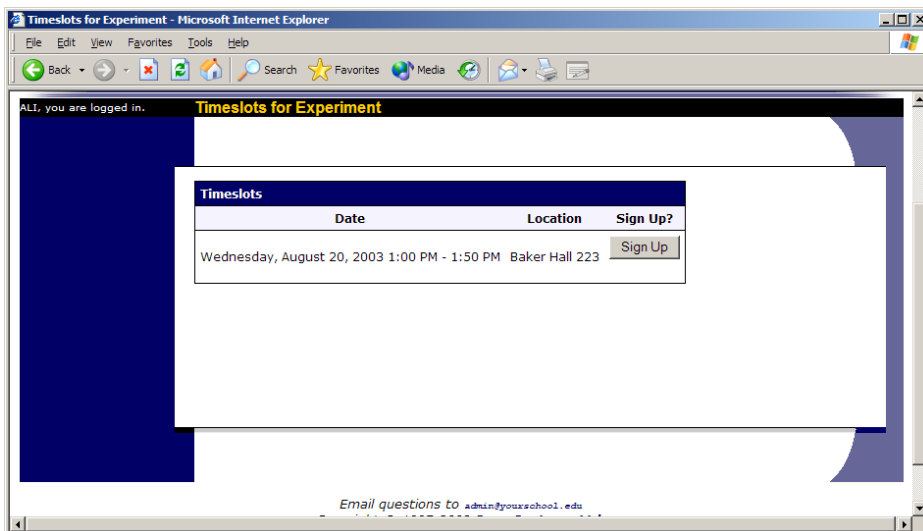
Timeslots for Experiment - Microsoft Internet Explorer

File Edit View Favorites Tools Help

Back Search Favorites Media

ALI, you are logged in. Timeslots for Experiment

Timeslots

| Date | Location | Sign Up? |
|---|---|---|
| Wednesday, August 20, 2003 1:00 PM - 1:50 PM | Baker Hall 223 | Sign Up |

Email questions to admin@yourschool.edu

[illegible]